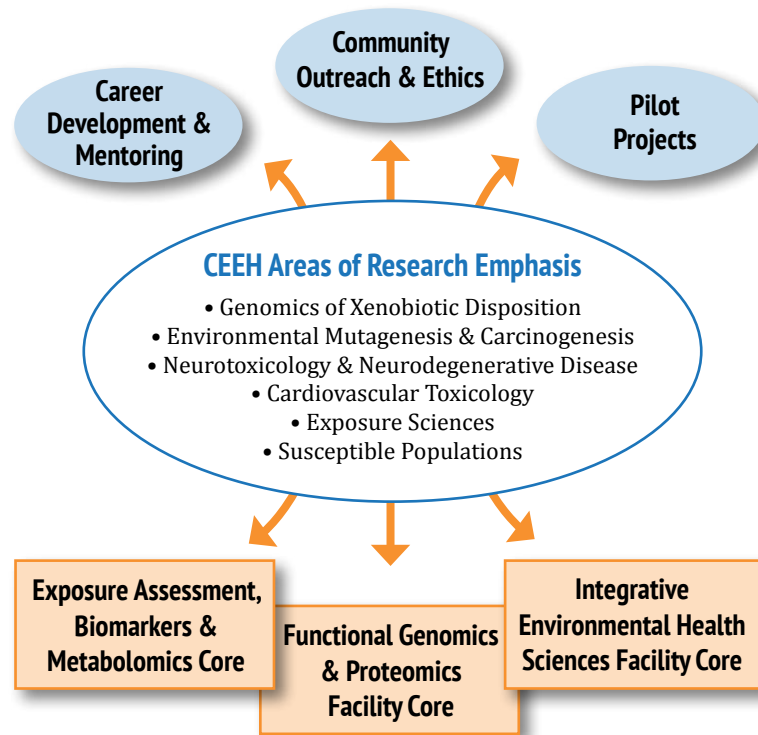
Community Outreach & Ethics

Career Development & Mentoring

Pilot Projects

CEEH Areas of Research Emphasis

• Genomics of Xenobiotic Disposition
• Environmental Mutagenesis & Carcinogenesis
• Neurotoxicology & Neurodegenerative Disease
• Cardiovascular Toxicology
• Exposure Sciences
• Susceptible Populations

Exposure Assessment, Biomarkers & Metabolomics Core

Functional Genomics & Proteomics Facility Core

Integrative Environmental Health Sciences Facility Core